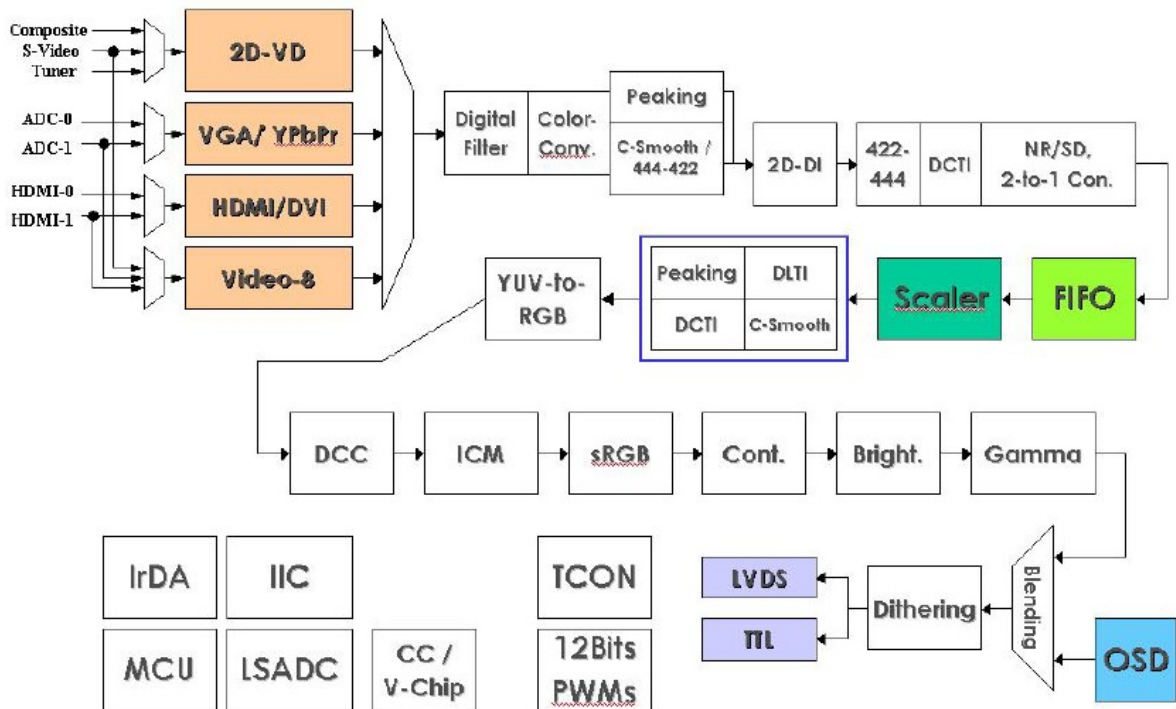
Composite
S-Video
Tuner

2D-VD

ADC-0
ADC-1

VGA/ YPbPr

HDMI-0
HDMI-1

HDMI/DVI

Video-8

Digital Filter

Color-Conv.

Peaking

C-Smooth / 444-422

2D-DI

422-444

DCTI

NR/SD, 2-to-1 Con.

FIFO

Scaler

Peaking

DLTI

DCTI

C-Smooth

YUV-to-RGB

DCC

ICM

sRGB

Cont.

Bright.

Gamma

Blending

OSD

Dithering

LVDS

TTL

IrDA

IIC

MCU

LSADC

CC / V-Chip

TCON

12Bits PWMs